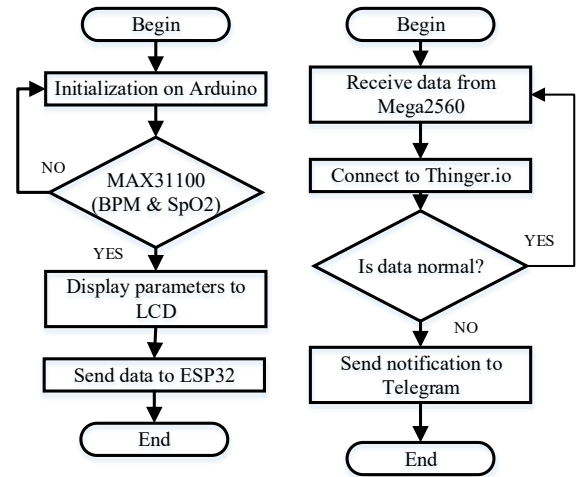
Begin

Initialization on Arduino

NO

MAX31100 (BPM & SpO2)

YES

Display parameters to LCD

Send data to ESP32

End

Begin

Receive data from Mega2560

Connect to Thinger.io

YES

Is data normal?

NO

Send notification to Telegram

End